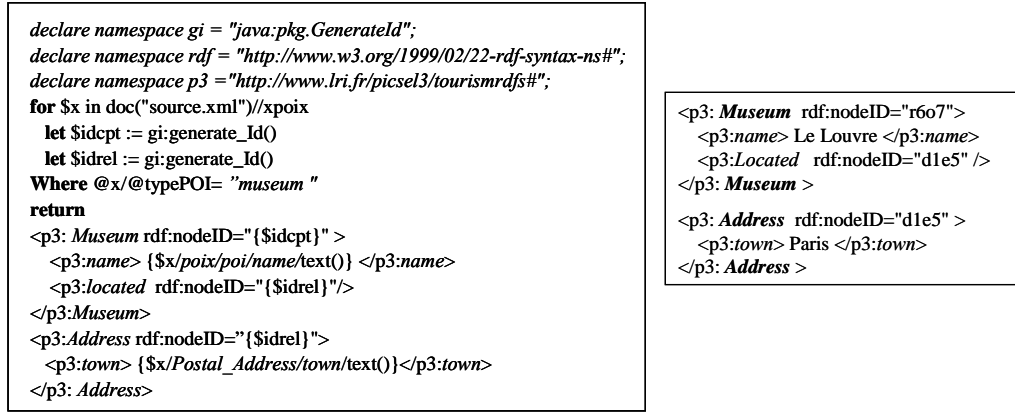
declare namespace gi = "java:pkg.GenerateId";
declare namespace rdf = "http://www.w3.org/1999/02/22-rdf-syntax-ns#";
declare namespace p3 ="http://www.lri.fr/picsel3/tourismrdfs#";
for $x in doc("source.xml")//xpoix
let $idcpt := gi:generate_Id()
let $idrel := gi:generate_Id()
Where @x/@typePOI= "museum "
return
<p3: Museum rdf:nodeID="{$idcpt}" >
<p3:name> {$x/poix/poi/name/text()} </p3:name>
<p3:located rdf:nodeID="{$idrel}"/>
</p3:Museum>
<p3:Address rdf:nodeID="{$idrel}">
<p3:town> {$x/Postal_Address/town/text()}</p3:town>
</p3: Address>

<p3: Museum rdf:nodeID="r6o7">
<p3:name> Le Louvre </p3:name>
<p3:Located rdf:nodeID="d1e5" />
</p3: Museum >

<p3: Address rdf:nodeID="d1e5" >
<p3:town> Paris </p3:town>
</p3: Address >